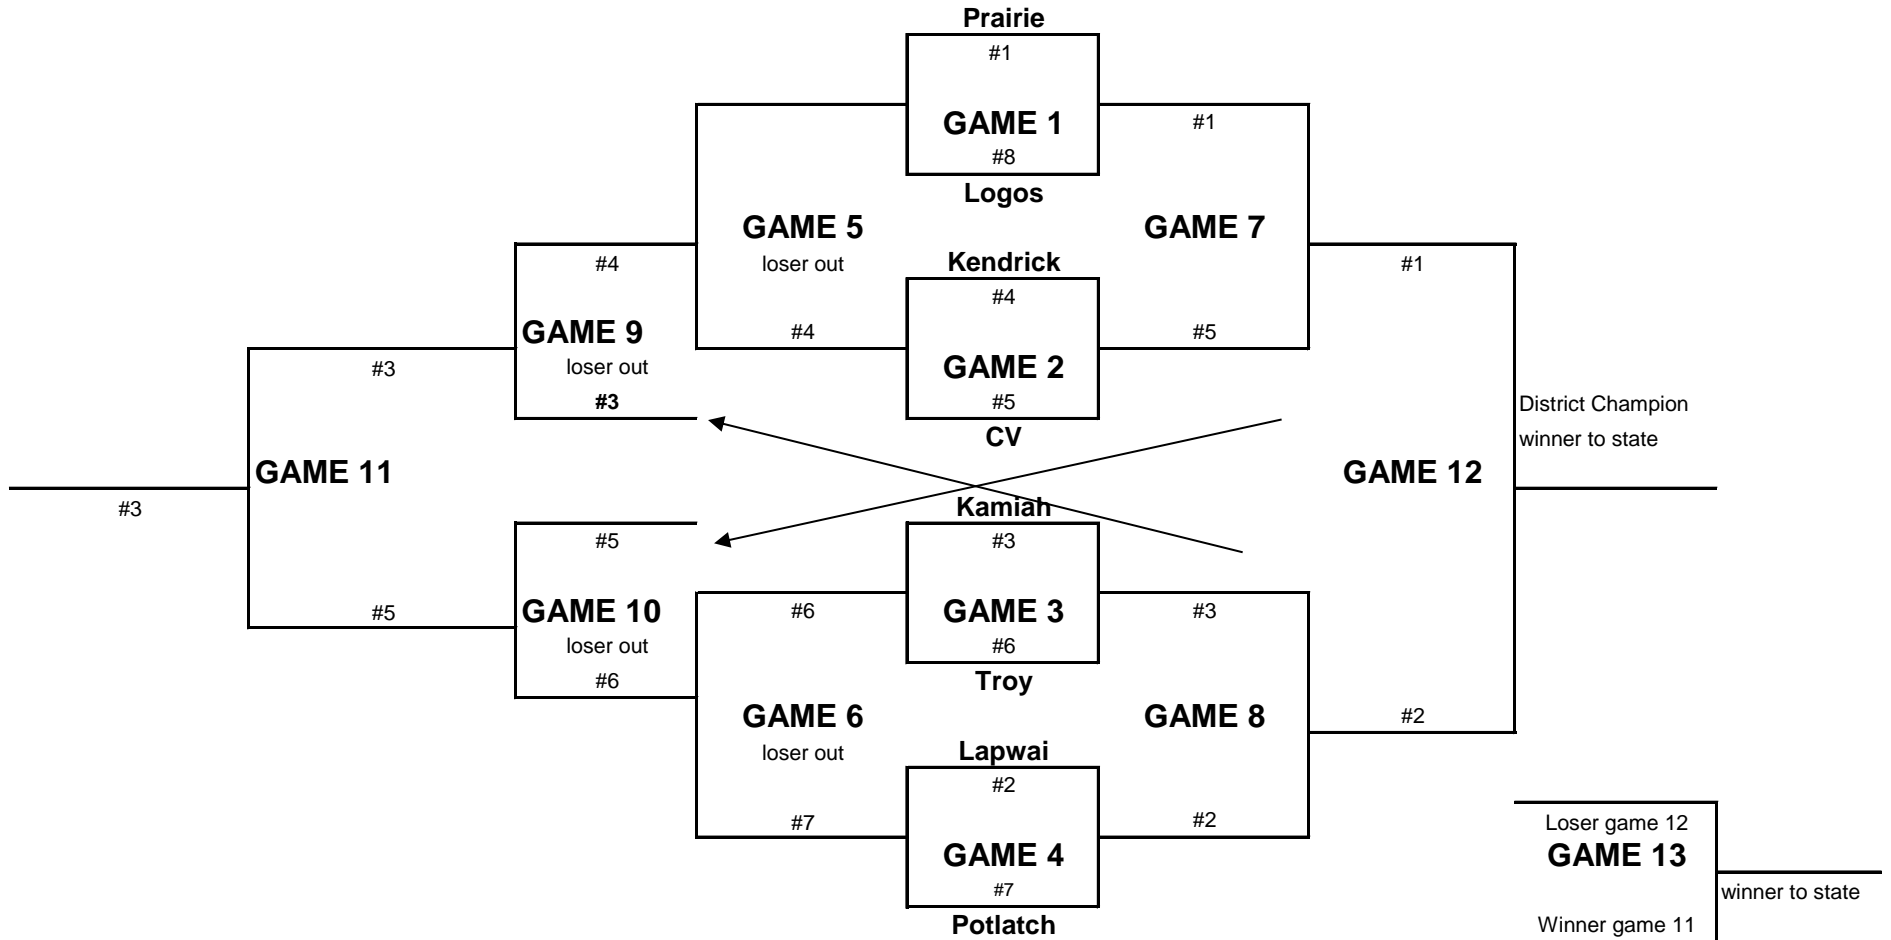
Prairie
#1
GAME 1
#8
Logos

#1

GAME 5
loser out

GAME 7

Kendrick
#4
GAME 2
#5
CV

#4

#4

#5

#1

GAME 9
loser out
#3

#3

District Champion
winner to state

GAME 11

GAME 12

#3

Kamiah
#3
GAME 3
#6
Troy

#5

GAME 10
loser out
#6

#5

#6

#3

GAME 6
loser out

GAME 8

#2

Lapwai
#2
GAME 4
#7
Potlatch

#7

#2

Loser game 12
GAME 13
winner to state
Winner game 11